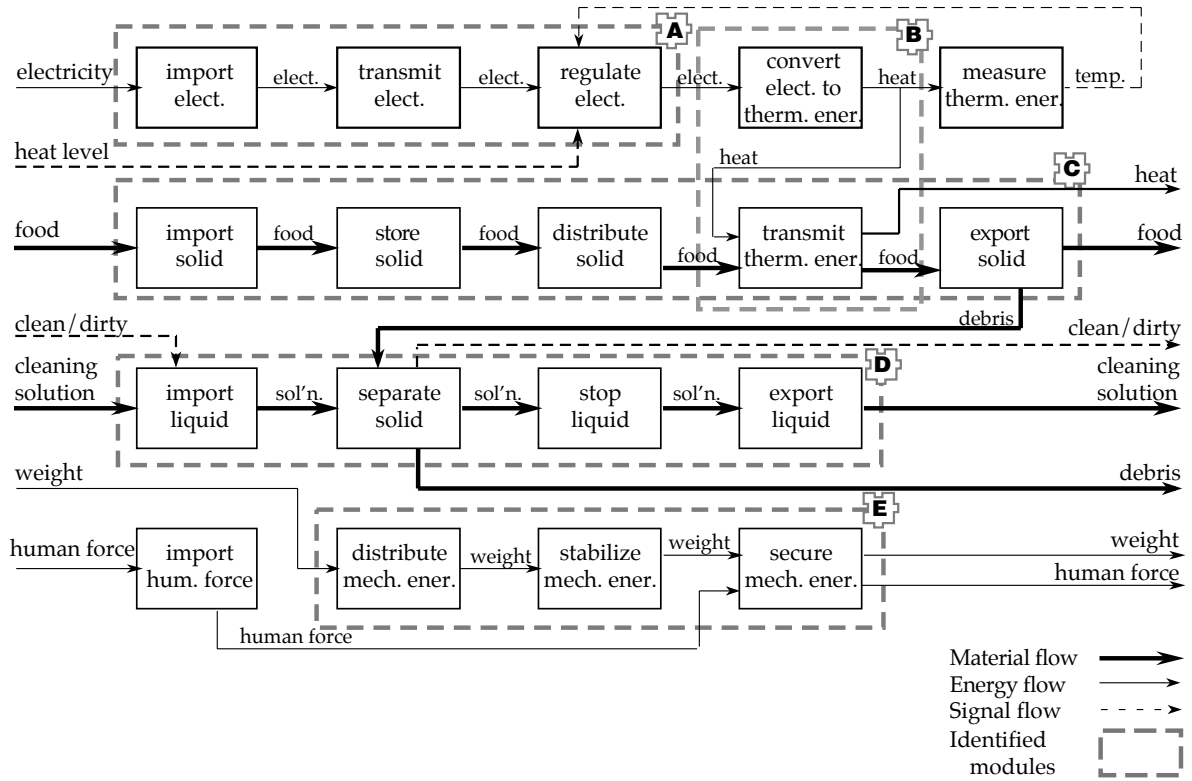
A
B
C
D
E

electricity
import elect.
elect.
transmit elect.
elect.
regulate elect.
elect.
convert elect. to therm. ener.
heat
measure therm. ener.
temp.

heat level
heat

food
import solid
food
store solid
food
distribute solid
food
transmit therm. ener.
food
export solid
heat
food

debris
clean/dirty
clean/dirty

cleaning solution
import liquid
sol'n.
separate solid
sol'n.
stop liquid
sol'n.
export liquid
cleaning solution

debris

weight

human force
import hum. force
distribute mech. ener.
weight
stabilize mech. ener.
weight
secure mech. ener.
weight
human force

human force

Material flow
Energy flow
Signal flow
Identified modules